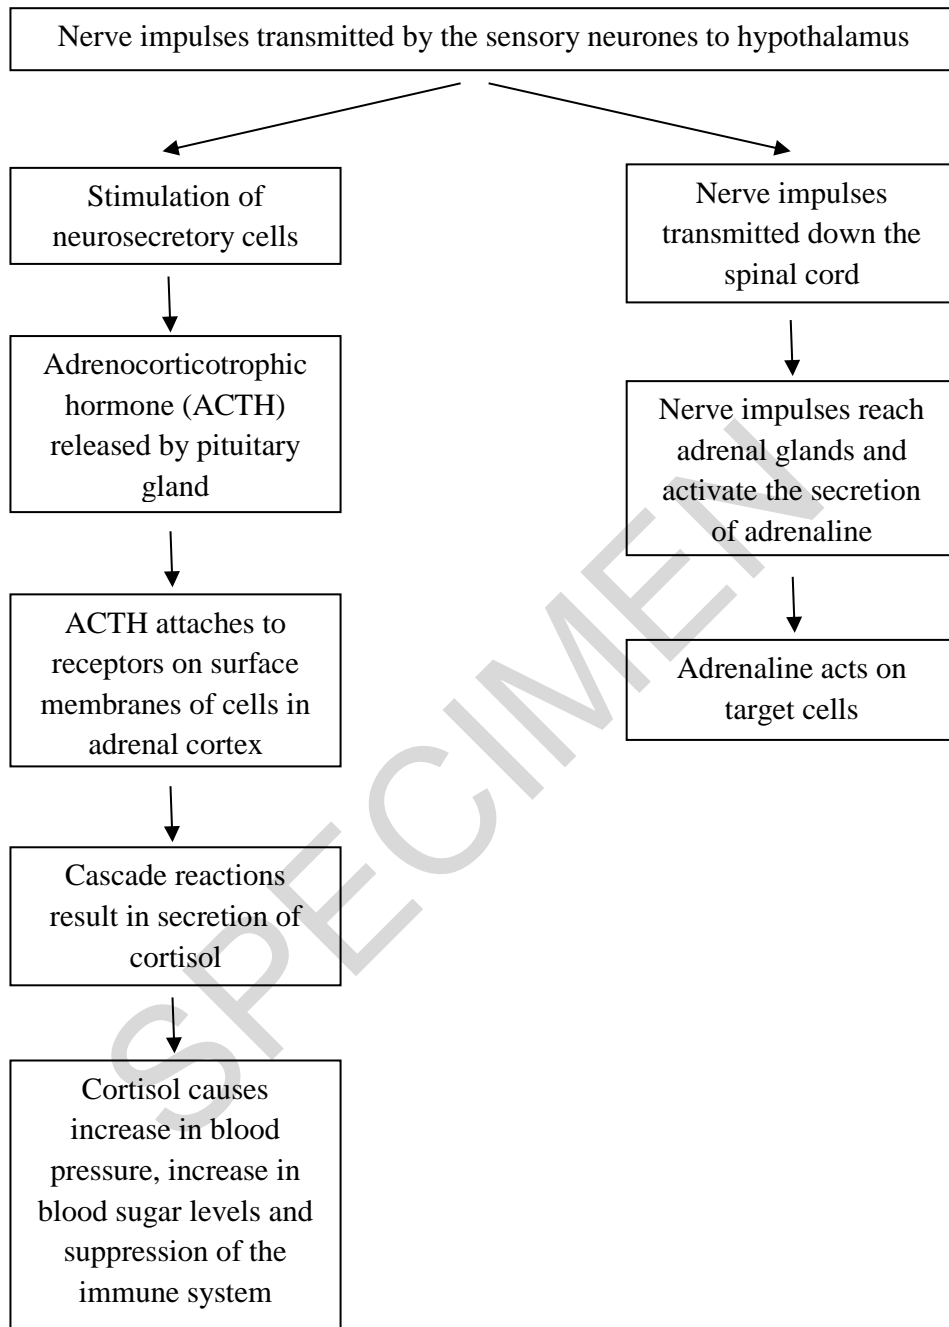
Nerve impulses transmitted by the sensory neurones to hypothalamus

Stimulation of neurosecretory cells

Adrenocorticotrophic hormone (ACTH) released by pituitary gland

ACTH attaches to receptors on surface membranes of cells in adrenal cortex

Cascade reactions result in secretion of cortisol

Cortisol causes increase in blood pressure, increase in blood sugar levels and suppression of the immune system

Nerve impulses transmitted down the spinal cord

Nerve impulses reach adrenal glands and activate the secretion of adrenaline

Adrenaline acts on target cells

SPECIMEN